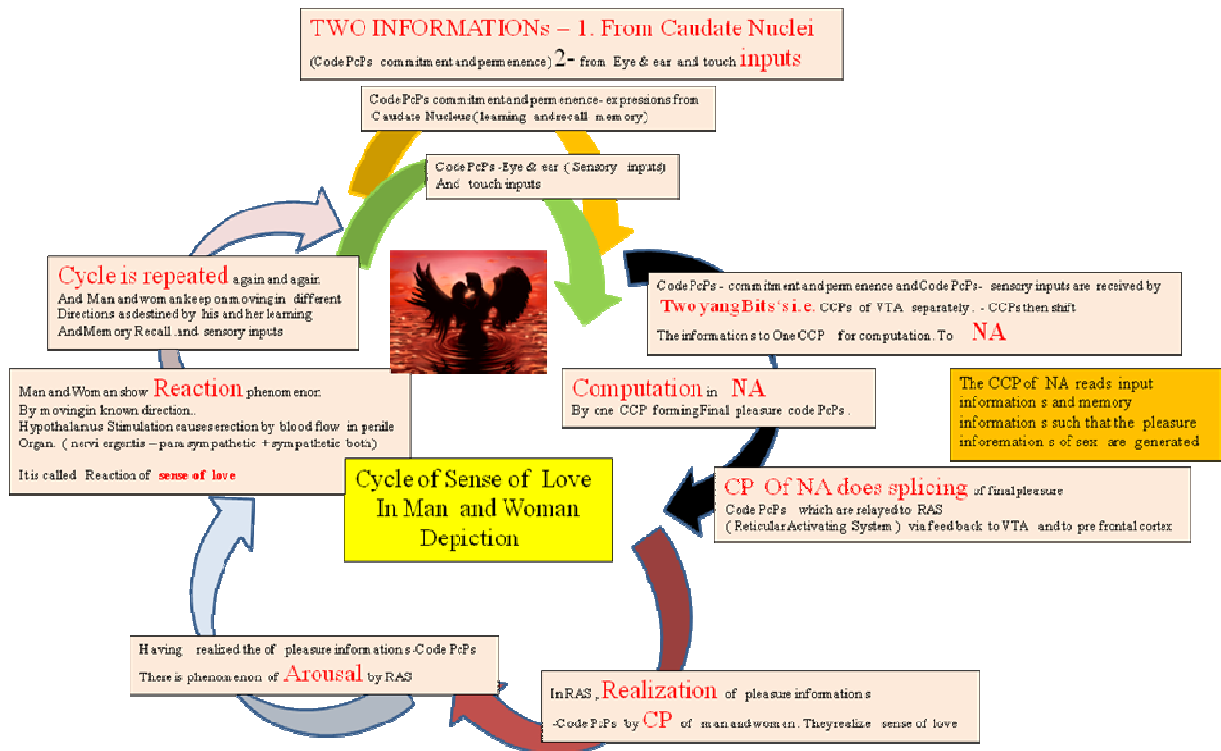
TWO INFORMATIONs – 1. From Caudate Nuclei (CodePcPs commitment and permenence) 2- from Eye & ear and touch inputs

CodePcPs commitment and permenence- expressions from Caudate Nucleus (learning and recall memory)

CodePcPs -Eye & ear (Sensory inputs) And touch inputs

CodePcPs - commitment and permenence and CodePcPs- sensory inputs are received by Two yangBits's i.e. CCPs of VTA separately. - CCPs then shift The informations to One CCP for computation. To NA

Computation in NA
By one CCP forming Final pleasure code PcPs.

The CCP of NA reads input informations and memory informations such that the pleasure inforemations of sex are generated

CP Of NA does splicing of final pleasure
Code PcPs which are relayed to RAS (Reticular Activating System) via feedback to VTA and to pre frontal cortex

InRAS, Realization of pleasure informations -Code PcPs by CP of man and women. They realize sense of love

Having realized the of pleasure informations-Code PcPs There is phenomenon of Arousal by RAS

Cycle of Sense of Love In Man and Woman Depiction

Man and Woman show Reaction phenomenon
By movingin known direction..
Hypothalamus Stimulation causes erection by blood flow in penile Organ. ( nervi ergertis – para sympathetic + sympathetic both)

It is called Reaction of sense of love

Cycle is repeated again and again.
And Man and woman keep on moving in different Directions as destined by his and her learning And Memory Recall and sensory inputs